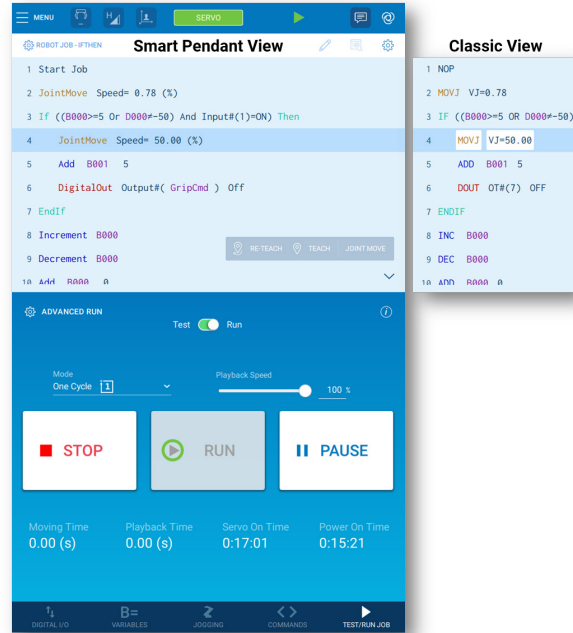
MENU SERVO

ROBOT JOB - IFTHEN

Smart Pendant View

1 Start Job
2 JointMove Speed= 0.78 (%)
3 If ((B000>=5 Or D000≠-50) And Input#(1)=ON) Then
4 JointMove Speed= 50.00 (%)
5 Add B001 5
6 DigitalOut Output#( GripCmd ) Off
7 EndIf
8 Increment B000
9 Decrement B000
10 Add B000 0

RE-TEACH TEACH JOINT MOVE

Classic View

1 NOP
2 MOVJ VJ=0.78
3 IF ((B000>=5 OR D000≠-50)
4 MOVJ VJ=50.00
5 ADD B001 5
6 DOUT OT#(7) OFF
7 ENDIF
8 INC B000
9 DEC B000
10 ADD B000 0

ADVANCED RUN

Test Run

Mode
One Cycle 1

Playback Speed
100 %

STOP

RUN

PAUSE

Moving Time
0.00 (s)

Playback Time
0.00 (s)

Servo On Time
0:17:01

Power On Time
0:15:21

DIGITAL I/O
VARIABLES
JOGGING
COMMANDS
TEST/RUN JOB